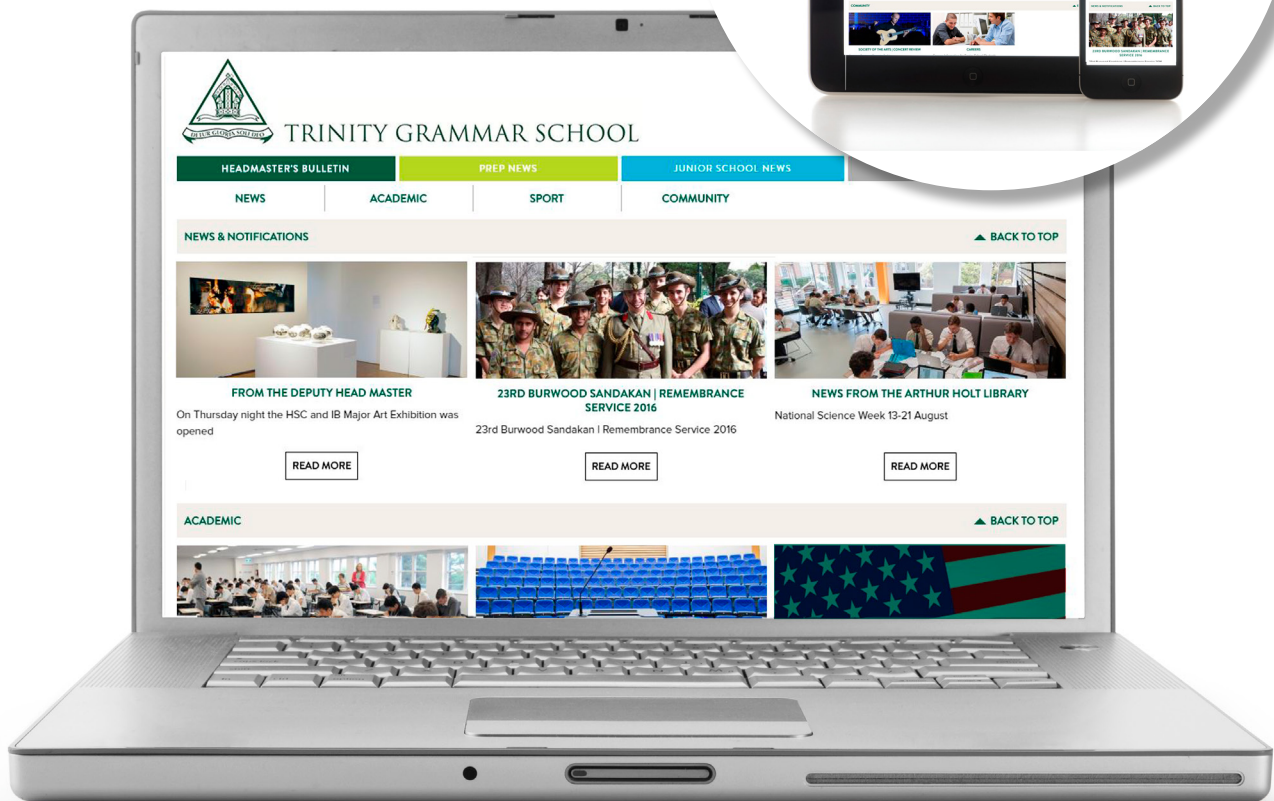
DEUS GLORIA SOLI DEO

TRINITY GRAMMAR SCHOOL

HEADMASTER'S BULLETIN
PREP NEWS
JUNIOR SCHOOL NEWS

NEWS
ACADEMIC
SPORT
COMMUNITY

NEWS & NOTIFICATIONS
BACK TO TOP

FROM THE DEPUTY HEAD MASTER
On Thursday night the HSC and IB Major Art Exhibition was opened
READ MORE

23RD BURWOOD SANDAKAN | REMEMBRANCE SERVICE 2016
23rd Burwood Sandakan | Remembrance Service 2016
READ MORE

NEWS FROM THE ARTHUR HOLT LIBRARY
National Science Week 13-21 August
READ MORE

ACADEMIC
BACK TO TOP

COMMUNITY
SOCIETY OF THE ARTS CONCERT REVIEW
CAREERS

23RD BURWOOD SANDAKAN | REMEMBRANCE SERVICE 2016